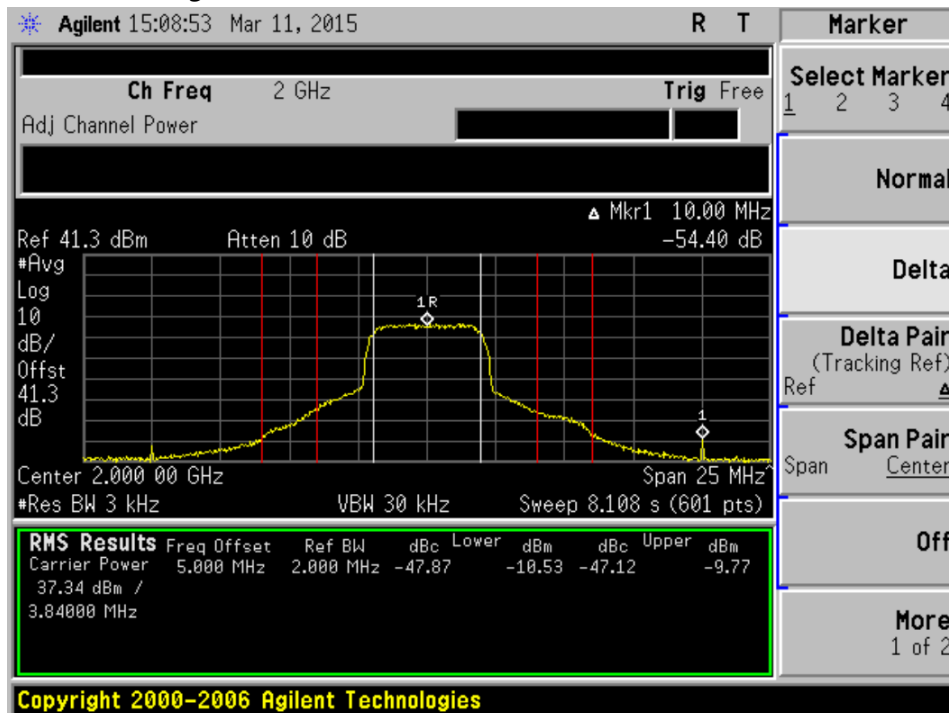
Agilent 15:08:53 Mar 11, 2015 R T

Ch Freq 2 GHz Trig Free

Adj Channel Power

▲ Mkr1 10.00 MHz

Ref 41.3 dBm Atten 10 dB -54.40 dB

#Avg
Log
10
dB/
Offst
41.3
dB

1R

1

Center 2.000 00 GHz Span 25 MHz

#Res BW 3 kHz VBW 30 kHz Sweep 8.108 s (601 pts)

| RMS Results | Freq Offset | Ref BW | Lower dBc | Lower dBm | Upper dBc | Upper dBm |
|---|---|---|---|---|---|---|
| Carrier Power 37.34 dBm / 3.84000 MHz | 5.000 MHz | 2.000 MHz | -47.87 | -10.53 | -47.12 | -9.77 |

Copyright 2000-2006 Agilent Technologies

Marker

Select Marker
1 2 3 4

Normal

Delta

Delta Pair
(Tracking Ref)
Ref ▲

Span Pair
Span Center

Off

More
1 of 2